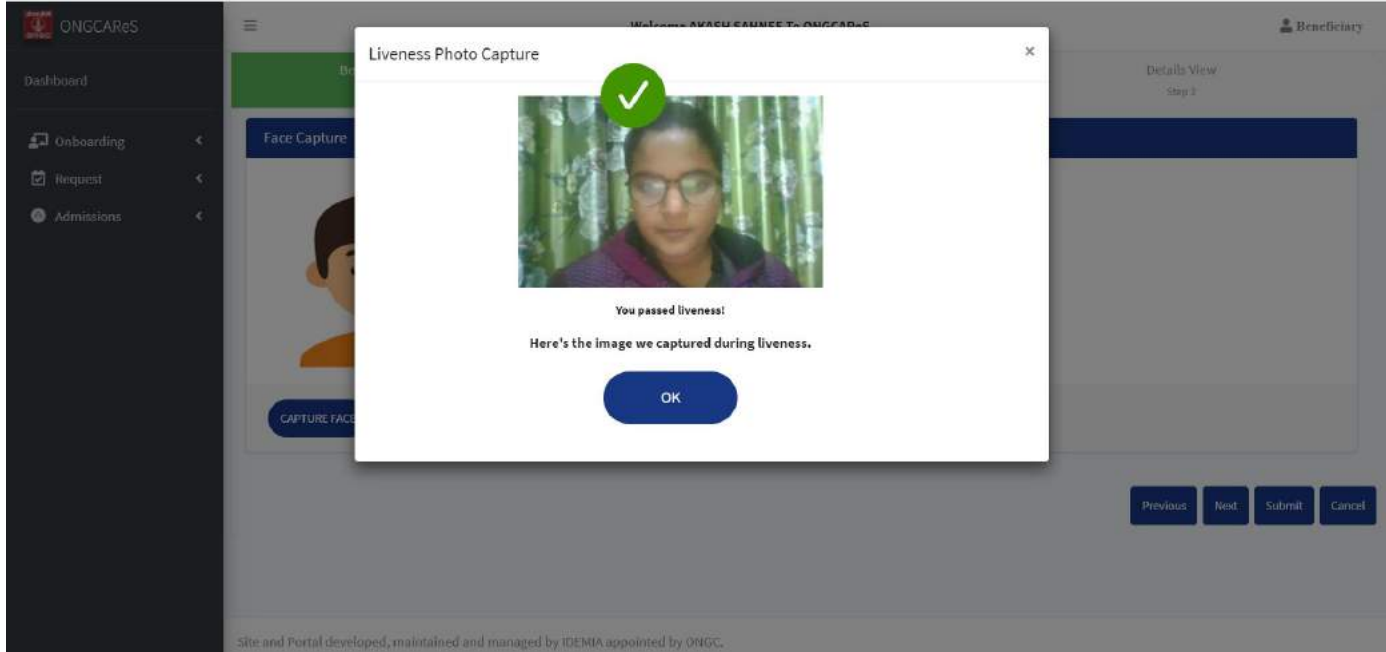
ONGCAReS

Dashboard

Onboarding

Request

Admissions

Welcome AKASH SAHNEE To ONGCAReS

Beneficiary

Br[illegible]

Details View
Step 2

Face Capture

CAPTURE FAC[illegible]

Liveness Photo Capture

×

You passed liveness!

Here's the image we captured during liveness.

OK

Previous

Next

Submit

Cancel

Site and Portal developed, maintained and managed by IDEMIA appointed by ONGC.